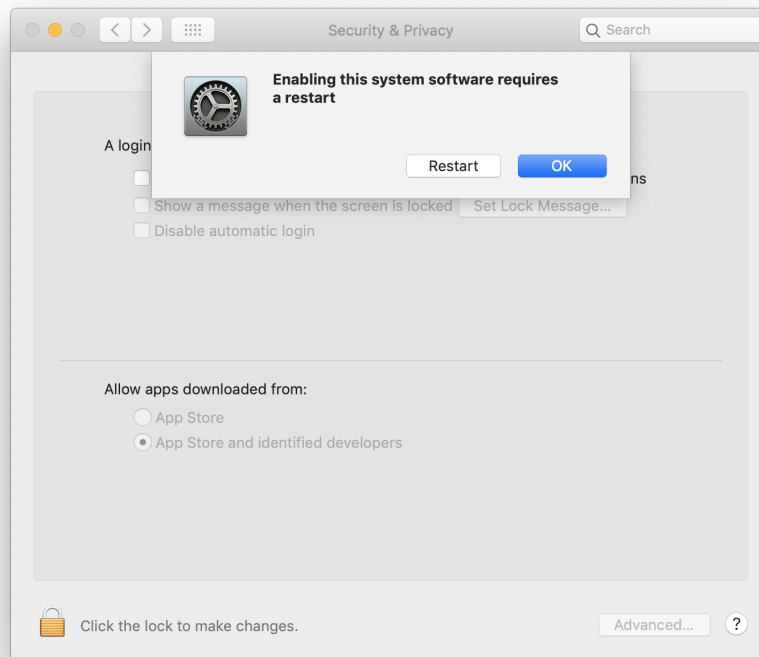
Security & Privacy

Search

Enabling this system software requires a restart

Restart OK

A login

ns

Show a message when the screen is locked Set Lock Message...

Disable automatic login

Allow apps downloaded from:

App Store

App Store and identified developers

Click the lock to make changes.

Advanced...

?